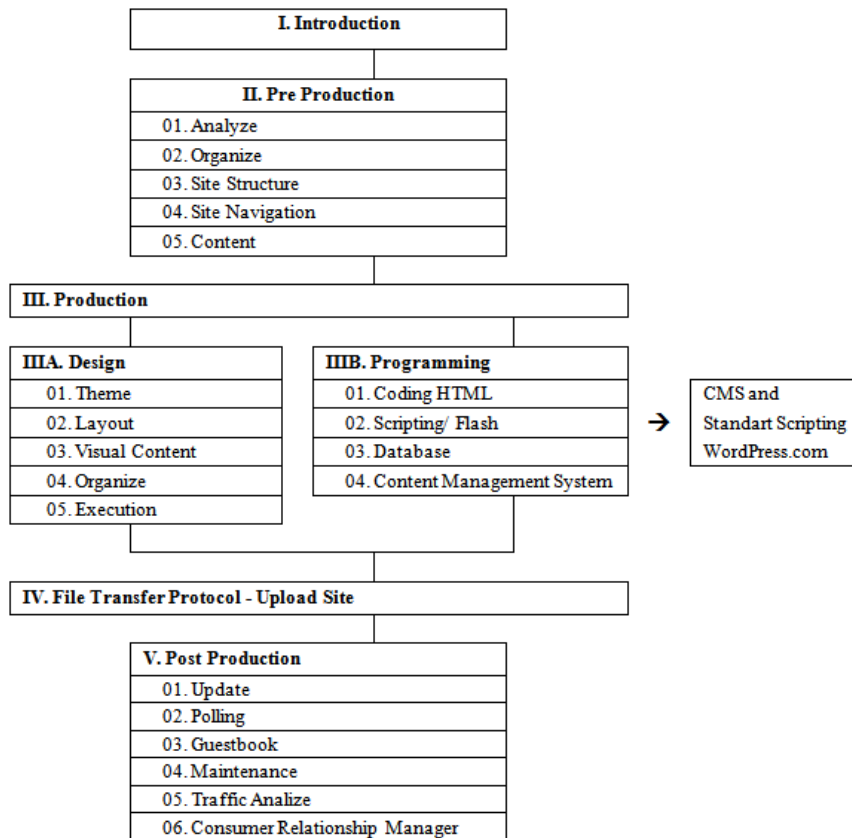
I. Introduction

II. Pre Production
01. Analyze
02. Organize
03. Site Structure
04. Site Navigation
05. Content

III. Production

IIIA. Design
01. Theme
02. Layout
03. Visual Content
04. Organize
05. Execution

IIIB. Programming
01. Coding HTML
02. Scripting/ Flash
03. Database
04. Content Management System

→

CMS and
Standart Scripting
WordPress.com

IV. File Transfer Protocol - Upload Site

V. Post Production
01. Update
02. Polling
03. Guestbook
04. Maintenance
05. Traffic Analize
06. Consumer Relationship Manager